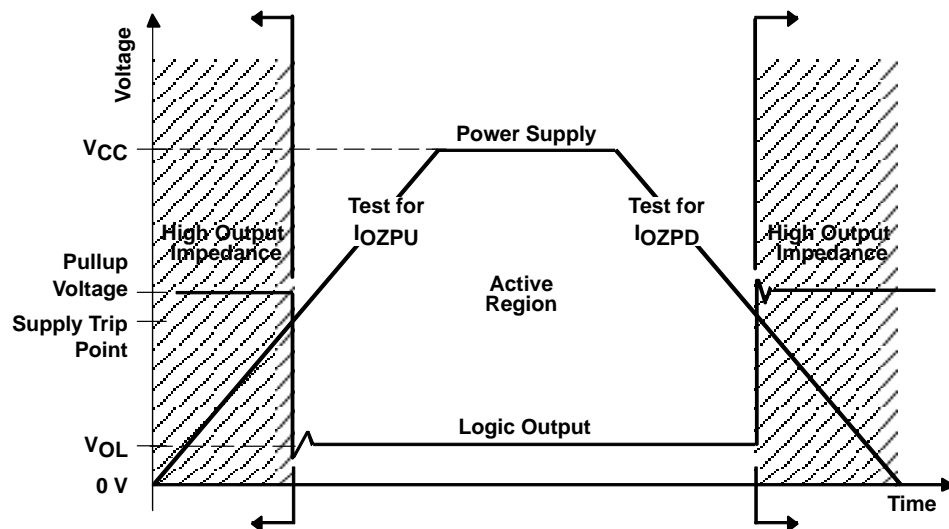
Voltage

$V_{CC}$

Power Supply

Test for $I_{OZPU}$

Test for $I_{OZPD}$

High Output Impedance

High Output Impedance

Pullup Voltage

Active Region

Supply Trip Point

$V_{OL}$

Logic Output

0 V

Time